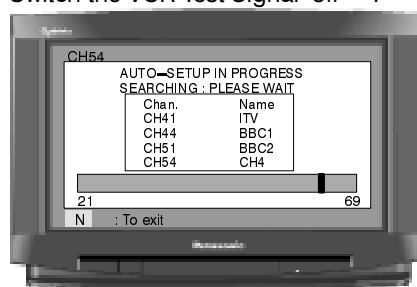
Switch the VCR Test Signal off.

CH54

AUTO–SETUP IN PROGRESS
SEARCHING : PLEASE WAIT

| Chan. | Name |
|---|---|
| CH41 | ITV |
| CH44 | BBC1 |
| CH51 | BBC2 |
| CH54 | CH4 |

21

69

N : To exit

Panasonic